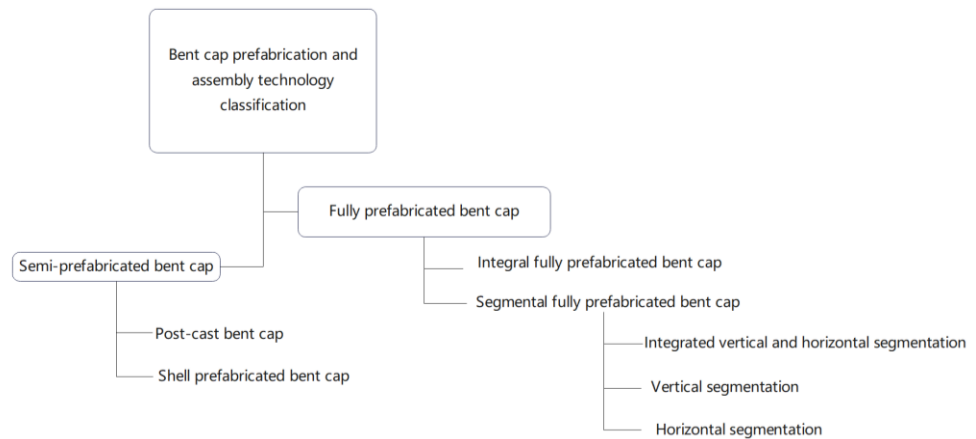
Bent cap prefabrication and assembly technology classification

Fully prefabricated bent cap

Semi-prefabricated bent cap

Integral fully prefabricated bent cap

Segmental fully prefabricated bent cap

Post-cast bent cap

Shell prefabricated bent cap

Integrated vertical and horizontal segmentation

Vertical segmentation

Horizontal segmentation